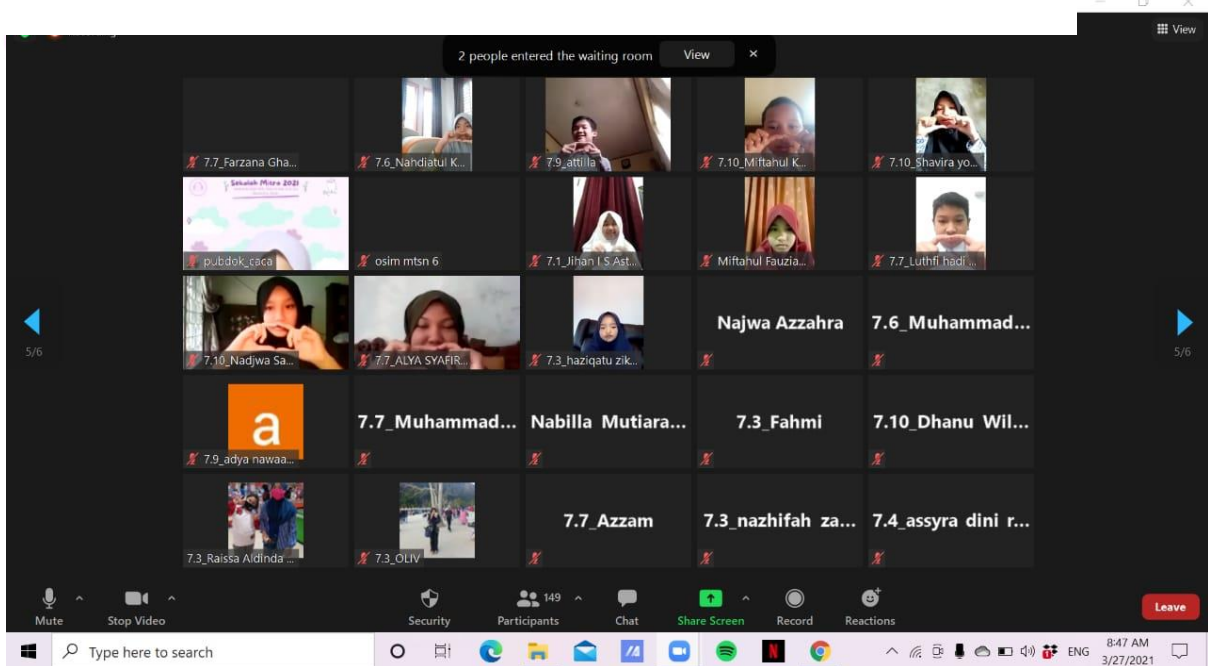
View

2 people entered the waiting room View ×

7.7_Farzana Gha...
7.6_Nahdiatul K...
7.9_attilla
7.10_Miftahul K...
7.10_Shavira yo...

Sekolah Mitra 2021

pubdok_caca
osim mtsn 6
7.1_Jihan I.S Ast...
Miftahul Fauzia...
7.7_Luthfi hadi ...

5/6

7.10_Nadjwa Sa...
7.7_ALYA SYAFIR...
7.3_haziqatu zik...
Najwa Azzahra
7.6_Muhammad...

5/6

a
7.9_adya nawaa...
7.7_Muhammad...
Nabilla Mutiara...
7.3_Fahmi
7.10_Dhanu Wil...

7.3_Raissa Aldinda ...
7.3_OLIV
7.7_Azzam
7.3_nazhifah za...
7.4_assyra dini r...

Mute
Stop Video
Security
149
Participants
Chat
Share Screen
Record
Reactions
Leave

Type here to search
ENG
8:47 AM
3/27/2021